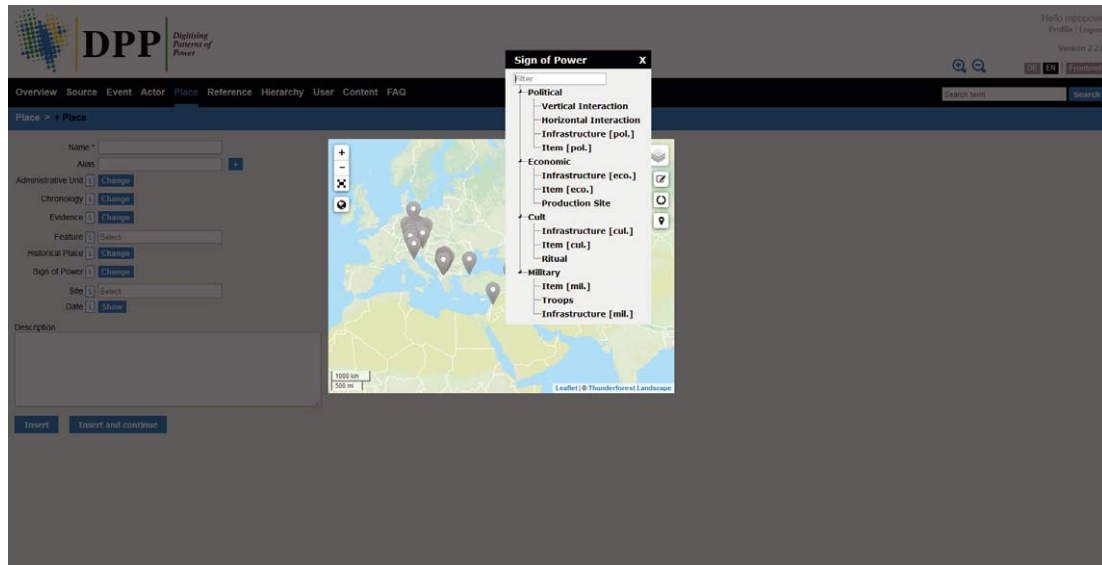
DPP Digitising Patterns of Power

Hello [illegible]
Profile | Logout
Version 2.2

DE EN Frontend

Overview Source Event Actor Place Reference Hierarchy User Content FAQ

Search term Search

Place > + Place

Name *
Alias +
Administrative Unit i Change
Chronology i Change
Evidence i Change
Feature i Select
Historical Place i Change
Sign of Power i Change
Site i Select
Date i Show

Description

Insert Insert and continue

Sign of Power X
Filter
Political
Vertical Interaction
Horizontal Interaction
Infrastructure [pol.]
Item [pol.]
Economic
Infrastructure [eco.]
Item [eco.]
Production Site
Cult
Infrastructure [cul.]
Item [cul.]
Ritual
Military
Item [mil.]
Troops
Infrastructure [mil.]

+
-

1000 km
500 mi

Leaflet | © Thunderforest Landscape